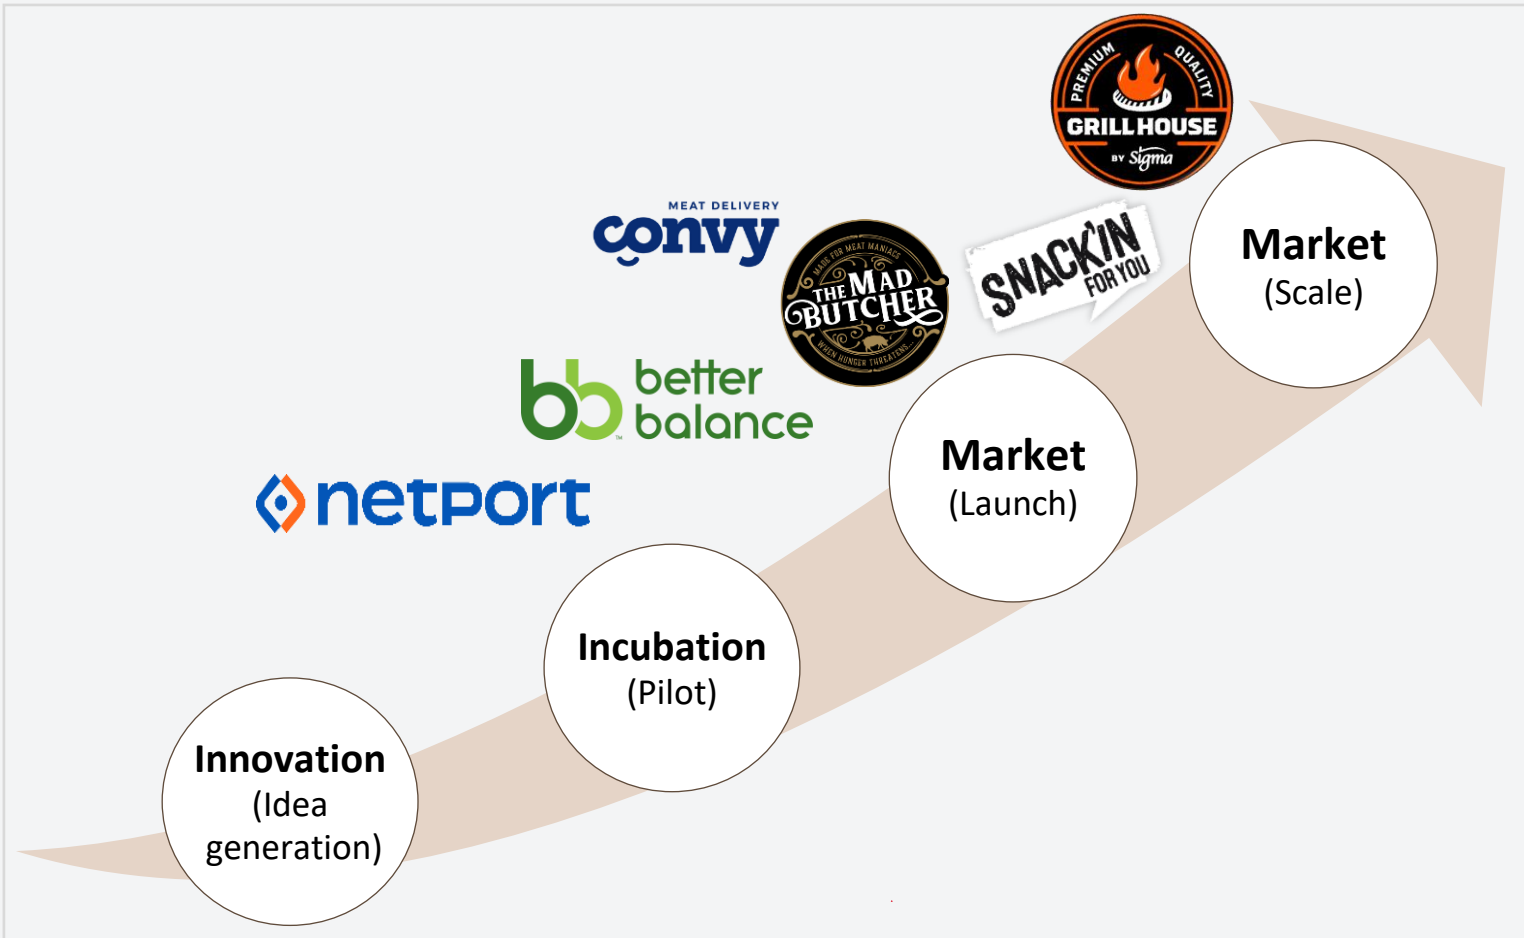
PREMIUM QUALITY
GRILL HOUSE
BY Sigma

MEAT DELIVERY
convy

MADE FOR MEAT MANIACS
THE MAD BUTCHER
WHEN HUNGER THREATENS...

SNACKIN FOR YOU

Market
(Scale)

bb better balance

netport

Market
(Launch)

Incubation
(Pilot)

Innovation
(Idea generation)